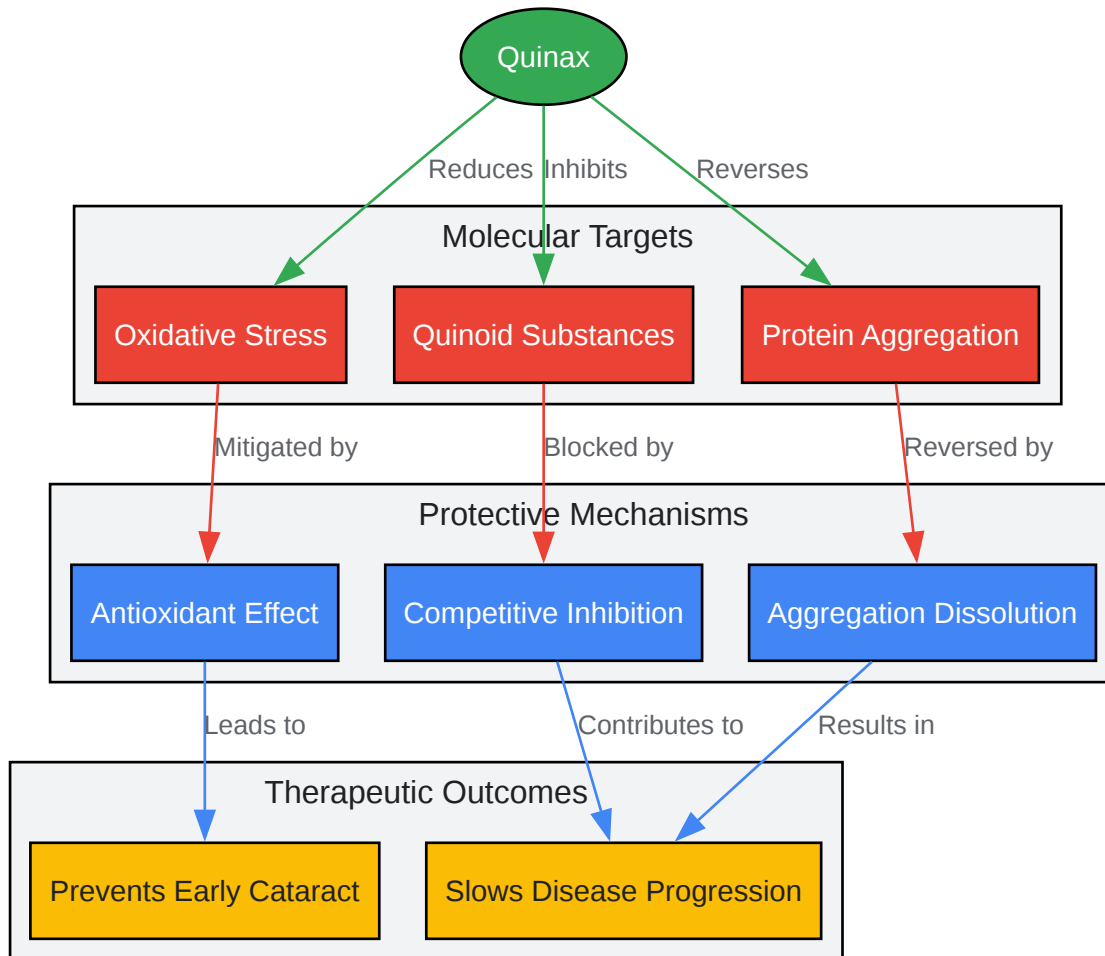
Quinax

Reduces

Inhibits

Reverses

Molecular Targets

Oxidative Stress

Quinoid Substances

Protein Aggregation

Mitigated by

Blocked by

Reversed by

Protective Mechanisms

Antioxidant Effect

Competitive Inhibition

Aggregation Dissolution

Leads to

Contributes to

Results in

Therapeutic Outcomes

Prevents Early Cataract

Slows Disease Progression